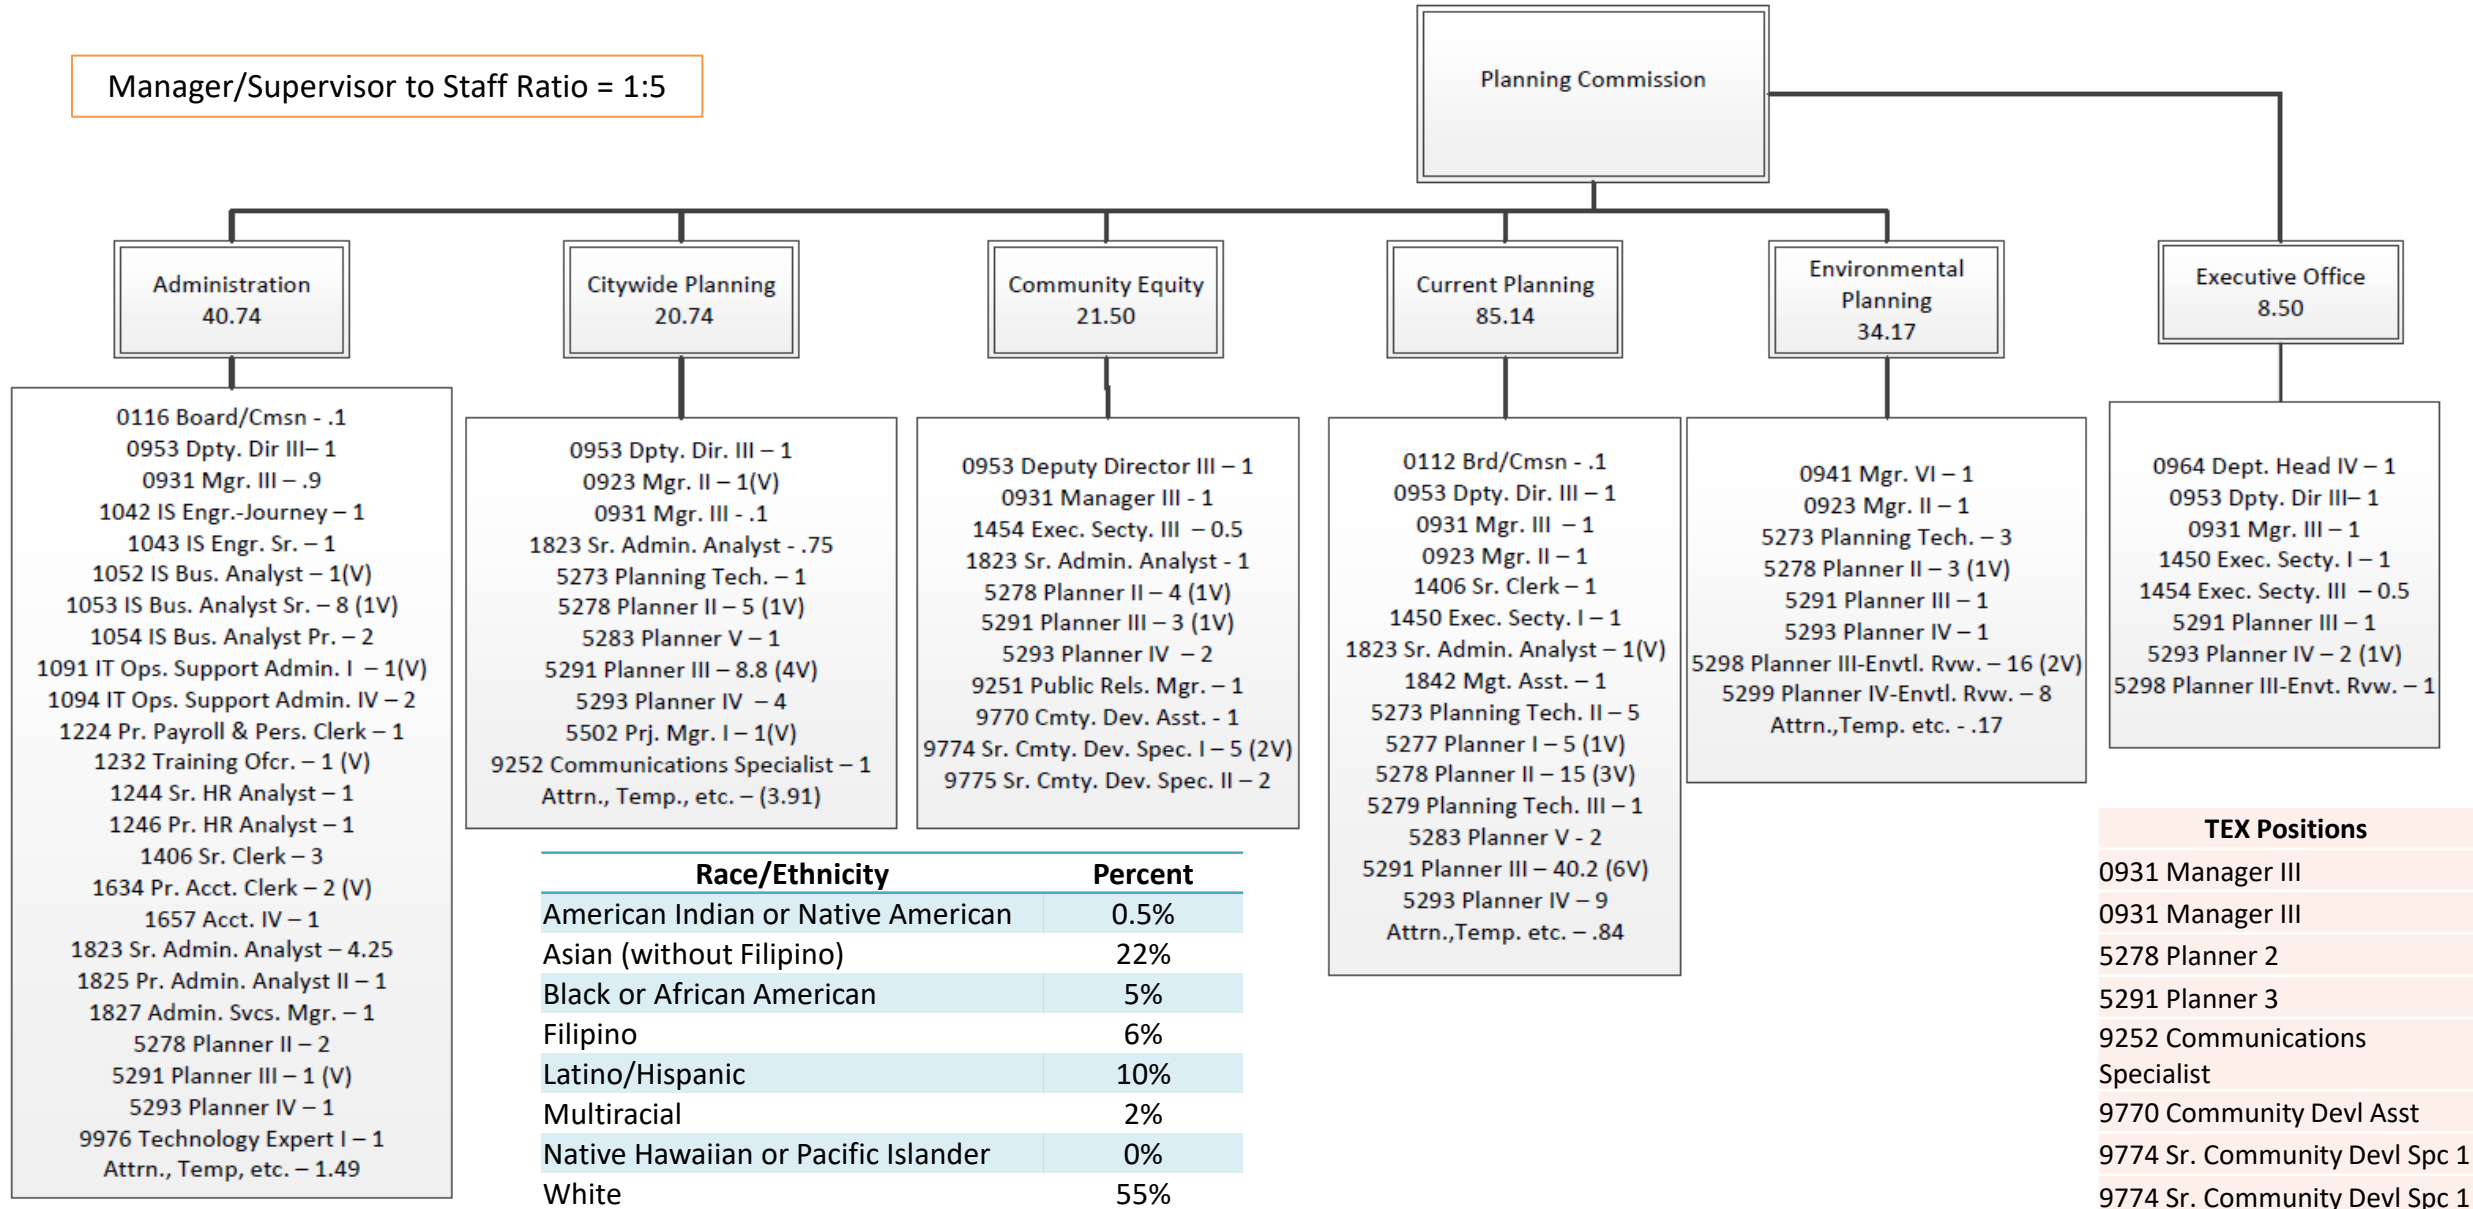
Manager/Supervisor to Staff Ratio = 1:5

Planning Commission

Administration
40.74

0116 Board/Cmsn - .1
0953 Dpty. Dir III– 1
0931 Mgr. III – .9
1042 IS Engr.-Journey – 1
1043 IS Engr. Sr. – 1
1052 IS Bus. Analyst – 1(V)
1053 IS Bus. Analyst Sr. – 8 (1V)
1054 IS Bus. Analyst Pr. – 2
1091 IT Ops. Support Admin. I – 1(V)
1094 IT Ops. Support Admin. IV – 2
1224 Pr. Payroll & Pers. Clerk – 1
1232 Training Ofcr. – 1 (V)
1244 Sr. HR Analyst – 1
1246 Pr. HR Analyst – 1
1406 Sr. Clerk – 3
1634 Pr. Acct. Clerk – 2 (V)
1657 Acct. IV – 1
1823 Sr. Admin. Analyst – 4.25
1825 Pr. Admin. Analyst II – 1
1827 Admin. Svcs. Mgr. – 1
5278 Planner II – 2
5291 Planner III – 1 (V)
5293 Planner IV – 1
9976 Technology Expert I – 1
Attrn., Temp, etc. – 1.49

Citywide Planning
20.74

0953 Dpty. Dir. III – 1
0923 Mgr. II – 1(V)
0931 Mgr. III - .1
1823 Sr. Admin. Analyst - .75
5273 Planning Tech. – 1
5278 Planner II – 5 (1V)
5283 Planner V – 1
5291 Planner III – 8.8 (4V)
5293 Planner IV – 4
5502 Prj. Mgr. I – 1(V)
9252 Communications Specialist – 1
Attrn., Temp., etc. – (3.91)

Community Equity
21.50

0953 Deputy Director III – 1
0931 Manager III - 1
1454 Exec. Secty. III – 0.5
1823 Sr. Admin. Analyst - 1
5278 Planner II – 4 (1V)
5291 Planner III – 3 (1V)
5293 Planner IV – 2
9251 Public Rels. Mgr. – 1
9770 Cmty. Dev. Asst. - 1
9774 Sr. Cmty. Dev. Spec. I – 5 (2V)
9775 Sr. Cmty. Dev. Spec. II – 2

Current Planning
85.14

0112 Brd/Cmsn - .1
0953 Dpty. Dir. III – 1
0931 Mgr. III – 1
0923 Mgr. II – 1
1406 Sr. Clerk – 1
1450 Exec. Secty. I – 1
1823 Sr. Admin. Analyst – 1(V)
1842 Mgt. Asst. – 1
5273 Planning Tech. II – 5
5277 Planner I – 5 (1V)
5278 Planner II – 15 (3V)
5279 Planning Tech. III – 1
5283 Planner V - 2
5291 Planner III – 40.2 (6V)
5293 Planner IV – 9
Attrn.,Temp. etc. – .84

Environmental Planning
34.17

0941 Mgr. VI – 1
0923 Mgr. II – 1
5273 Planning Tech. – 3
5278 Planner II – 3 (1V)
5291 Planner III – 1
5293 Planner IV – 1
5298 Planner III-Envtl. Rvw. – 16 (2V)
5299 Planner IV-Envtl. Rvw. – 8
Attrn.,Temp. etc. - .17

Executive Office
8.50

0964 Dept. Head IV – 1
0953 Dpty. Dir III– 1
0931 Mgr. III – 1
1450 Exec. Secty. I – 1
1454 Exec. Secty. III – 0.5
5291 Planner III – 1
5293 Planner IV – 2 (1V)
5298 Planner III-Envt. Rvw. – 1

| Race/Ethnicity | Percent |
|---|---|
| American Indian or Native American | 0.5% |
| Asian (without Filipino) | 22% |
| Black or African American | 5% |
| Filipino | 6% |
| Latino/Hispanic | 10% |
| Multiracial | 2% |
| Native Hawaiian or Pacific Islander | 0% |
| White | 55% |

| TEX Positions |
|---|
| 0931 Manager III |
| 0931 Manager III |
| 5278 Planner 2 |
| 5291 Planner 3 |
| 9252 Communications Specialist |
| 9770 Community Devl Asst |
| 9774 Sr. Community Devl Spc 1 |
| 9774 Sr. Community Devl Spc 1 |